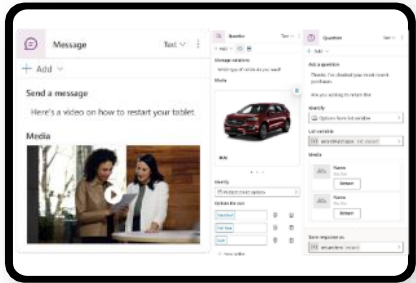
Message

Text

+ Add

Send a message

Here's a video on how to restart your tablet.

Media

Question

Text

+ Add

Message variations

What type of vehicle do you want?

Media

Identify

Options for list variable

Question

Text

+ Add

Ask a question

Thanks, I've checked your most recent purchases.

Are you asking to return the

Identify

Options from list variable

List variable

Media

Name

Select

Name

Select

Save response as